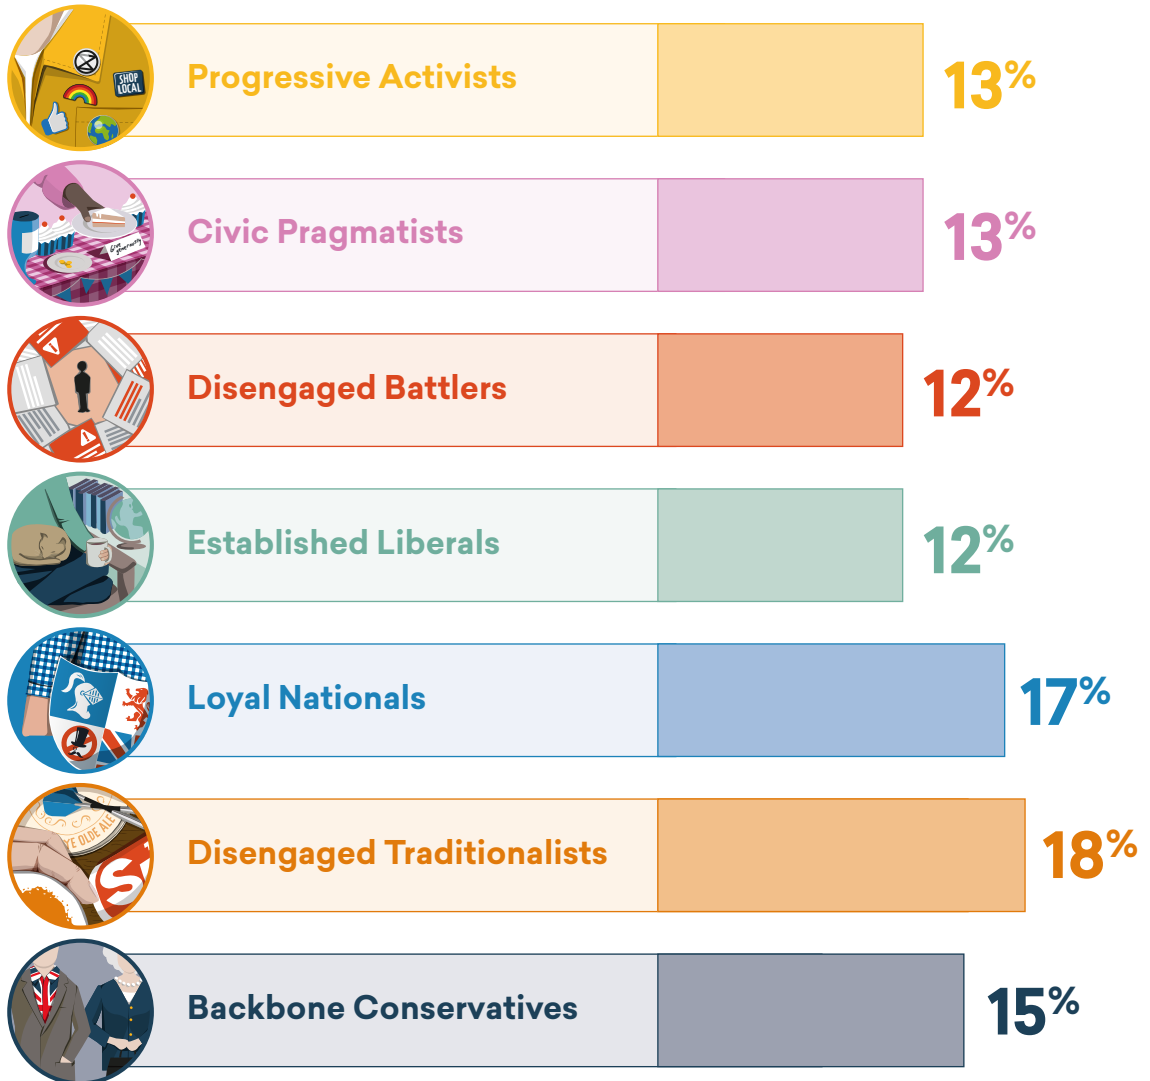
SHOP LOCAL

Progressive Activists 13%

Give generously

Civic Pragmatists 13%

Disengaged Battlers 12%

Established Liberals 12%

Loyal Nationals 17%

YE OLDE ALE

Disengaged Traditionalists 18%

Backbone Conservatives 15%